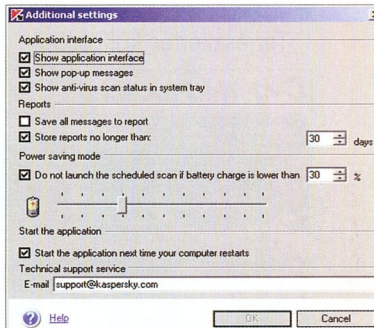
Additional settings

Application interface
☑ Show application interface
☑ Show pop-up messages
☑ Show anti-virus scan status in system tray

Reports
☐ Save all messages to report
☑ Store reports no longer than: 30 days

Power saving mode
☑ Do not launch the scheduled scan if battery charge is lower than 30 %

Start the application
☑ Start the application next time your computer restarts

Technical support service
E-mail support@kaspersky.com

Help
OK
Cancel